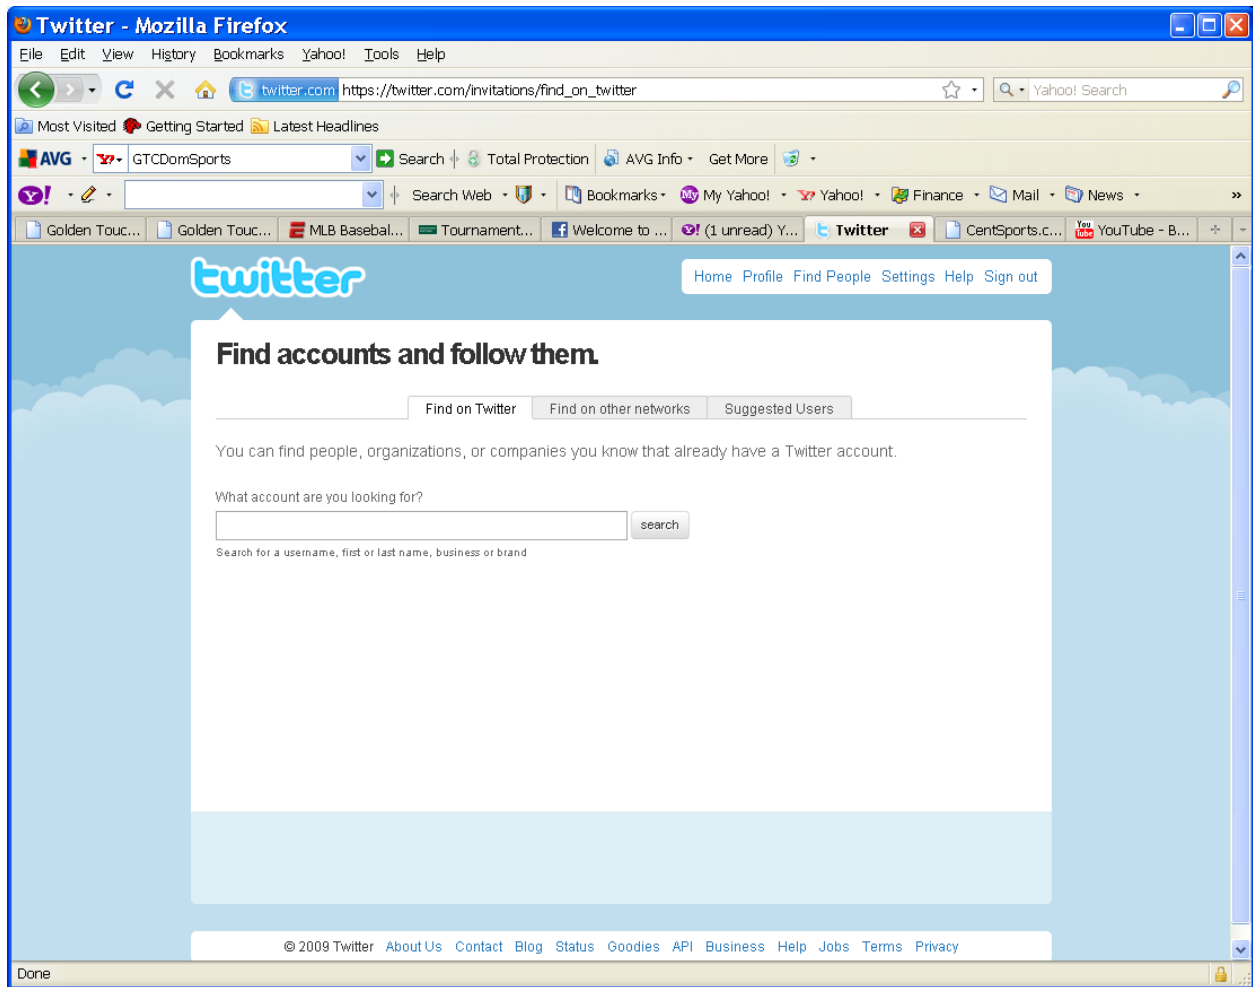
Twitter - Mozilla Firefox

File Edit View History Bookmarks Yahoo! Tools Help

twitter.com https://twitter.com/invitations/find_on_twitter

Yahoo! Search

Most Visited Getting Started Latest Headlines

AVG GTCDomSports Search Total Protection AVG Info Get More

Search Web Bookmarks My Yahoo! Yahoo! Finance Mail News »

Golden Touc... Golden Touc... MLB Basebal... Tournament... Welcome to ... (1 unread) Y... Twitter CentSports.c... YouTube - B...

twitter

Home Profile Find People Settings Help Sign out

Find accounts and follow them.

Find on Twitter | Find on other networks | Suggested Users

You can find people, organizations, or companies you know that already have a Twitter account.

What account are you looking for?

search

Search for a username, first or last name, business or brand

© 2009 Twitter About Us Contact Blog Status Goodies API Business Help Jobs Terms Privacy

Done